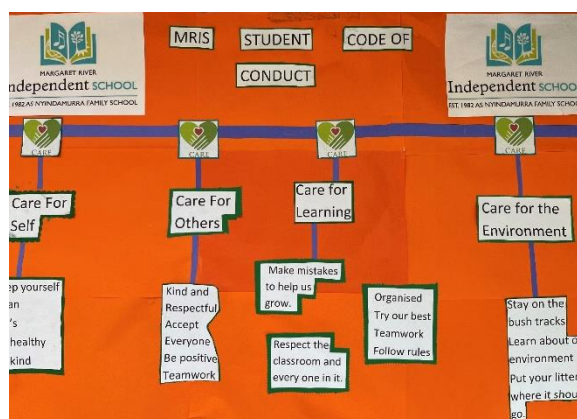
MARGARET RIVER
Independent SCHOOL
EST. 1982 AS NYINDAMURRA FAMILY SCHOOL

MRIS STUDENT CODE OF CONDUCT

MARGARET RIVER
Independent SCHOOL
EST. 1982 AS NYINDAMURRA FAMILY SCHOOL

CARE

CARE

CARE

CARE

Care For Self

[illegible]p yourself
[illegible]an
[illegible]'s
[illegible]healthy
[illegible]kind

Care For Others

Kind and Respectful
Accept Everyone
Be positive
Teamwork

Care for Learning

Make mistakes to help us grow.

Respect the classroom and every one in it.

Organised
Try our best
Teamwork
Follow rules

Care for the Environment

Stay on the bush tracks
Learn about o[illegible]
environment
Put your litter where it shou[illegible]
go.